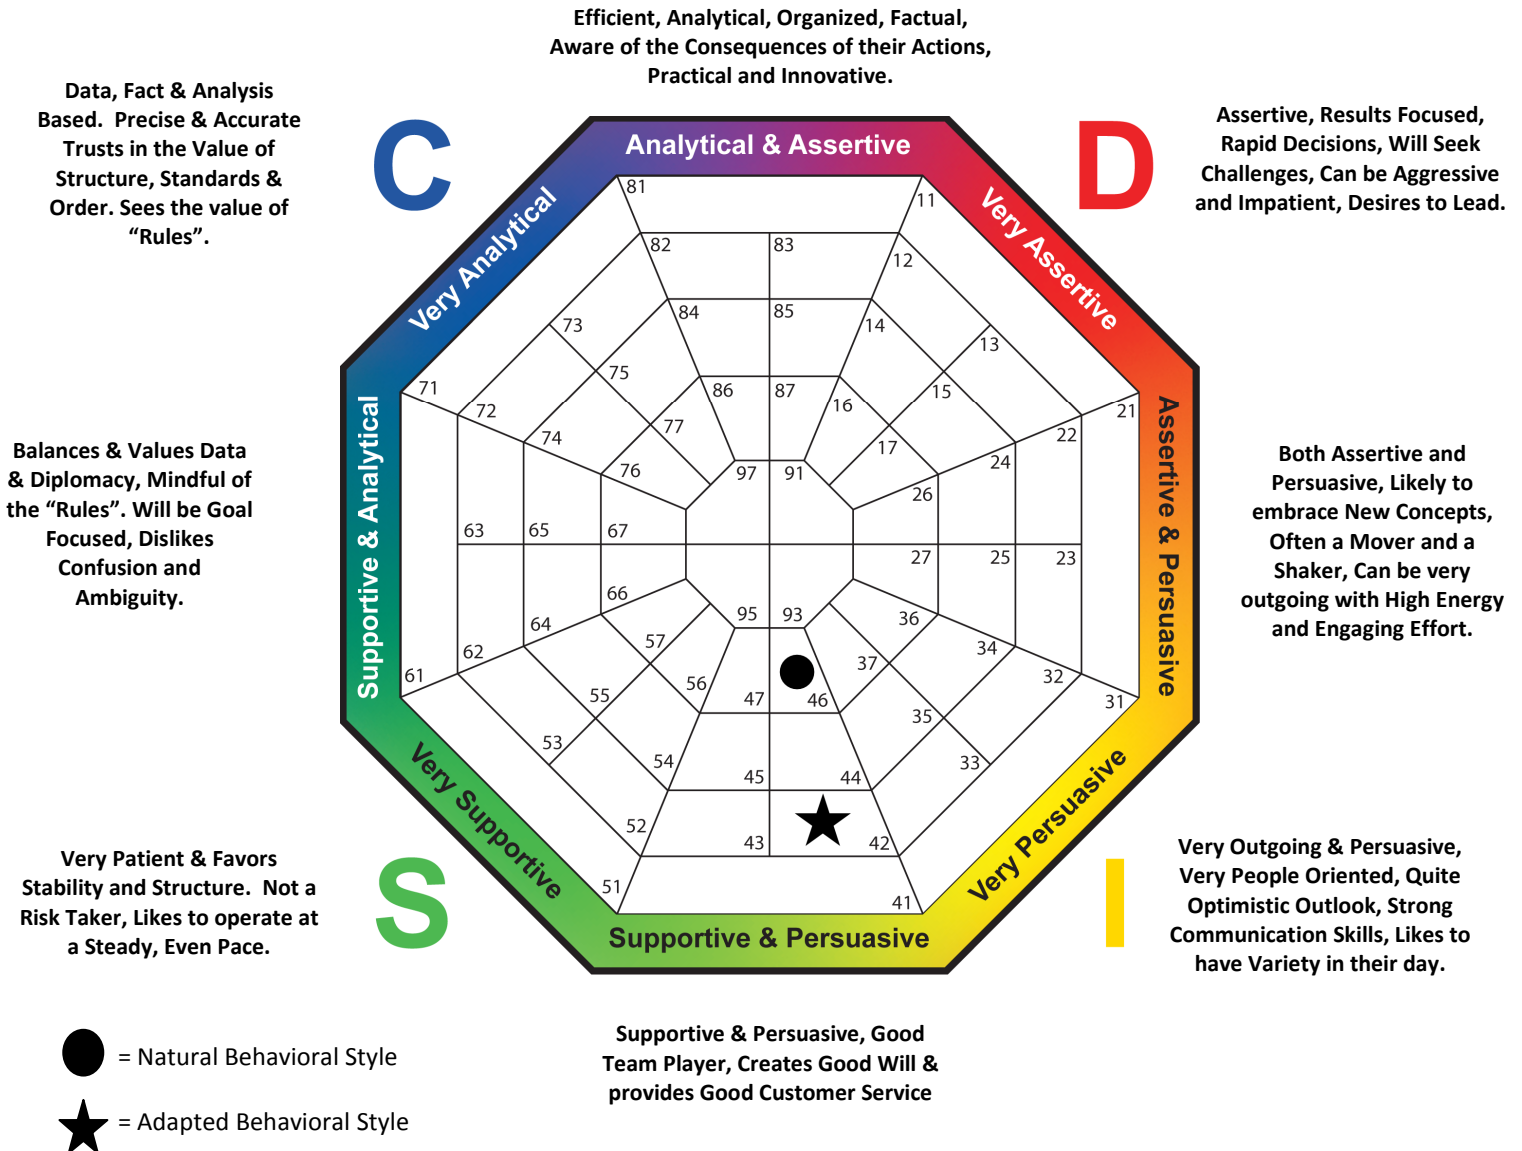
Efficient, Analytical, Organized, Factual, Aware of the Consequences of their Actions, Practical and Innovative.

Data, Fact & Analysis Based. Precise & Accurate Trusts in the Value of Structure, Standards & Order. Sees the value of "Rules".

C

Analytical & Assertive

D

Assertive, Results Focused, Rapid Decisions, Will Seek Challenges, Can be Aggressive and Impatient, Desires to Lead.

Very Analytical

Very Assertive

81 11 82 83 12 84 85 73 14 13 75 86 87 16 15 71 72 77 17 74 97 91 76 21 22 24 26

Balances & Values Data & Diplomacy, Mindful of the "Rules". Will be Goal Focused, Dislikes Confusion and Ambiguity.

Supportive & Analytical

Assertive & Persuasive

63 65 67 27 25 23

Both Assertive and Persuasive, Likely to embrace New Concepts, Often a Mover and a Shaker, Can be very outgoing with High Energy and Engaging Effort.

66 95 93 36 64 57 34 62 37 32 61 56 47 46 55 35 31 53 54 45 44 33 52 43 42 51 41

Very Supportive

Very Persuasive

Very Patient & Favors Stability and Structure. Not a Risk Taker, Likes to operate at a Steady, Even Pace.

S

Supportive & Persuasive

I

Very Outgoing & Persuasive, Very People Oriented, Quite Optimistic Outlook, Strong Communication Skills, Likes to have Variety in their day.

= Natural Behavioral Style

= Adapted Behavioral Style

Supportive & Persuasive, Good Team Player, Creates Good Will & provides Good Customer Service